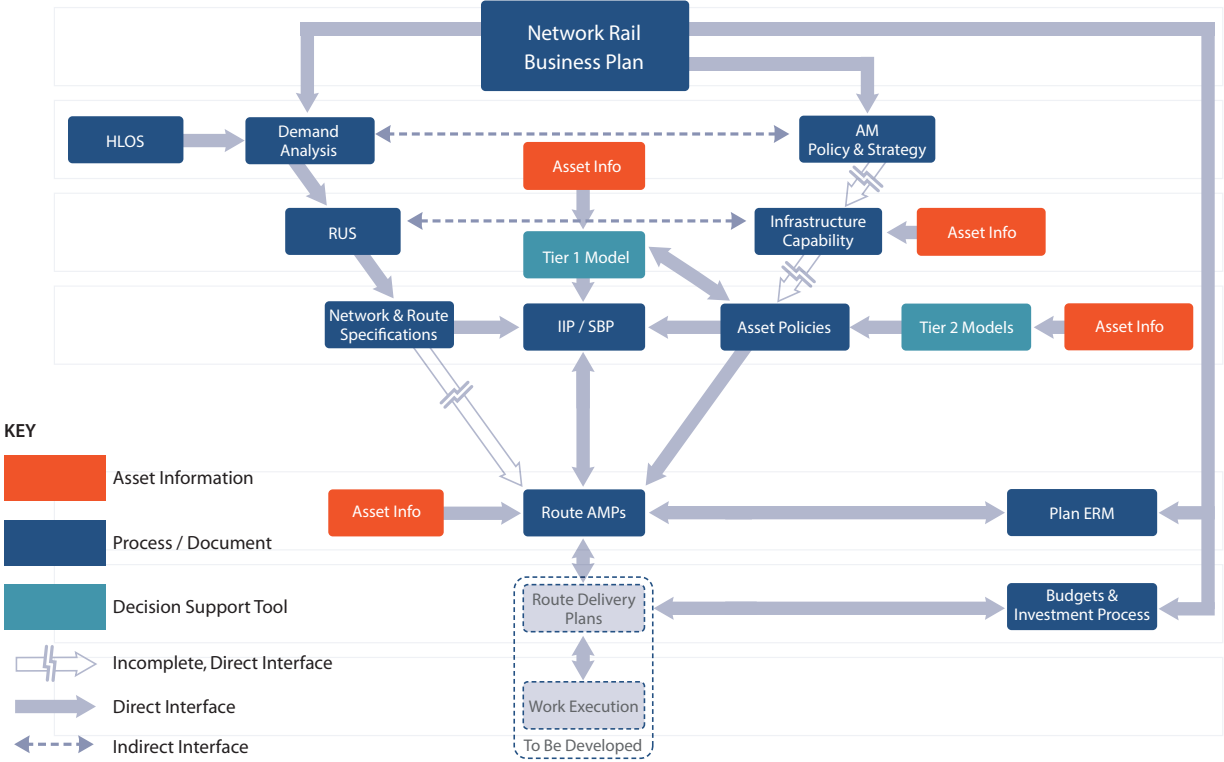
Network Rail Business Plan

HLOS

Demand Analysis

AM Policy & Strategy

Asset Info

RUS

Infrastructure Capability

Asset Info

Tier 1 Model

Network & Route Specifications

IIP / SBP

Asset Policies

Tier 2 Models

Asset Info

KEY

Asset Information

Process / Document

Decision Support Tool

Incomplete, Direct Interface

Direct Interface

Indirect Interface

Asset Info

Route AMPs

Plan ERM

Route Delivery Plans

Budgets & Investment Process

Work Execution

To Be Developed